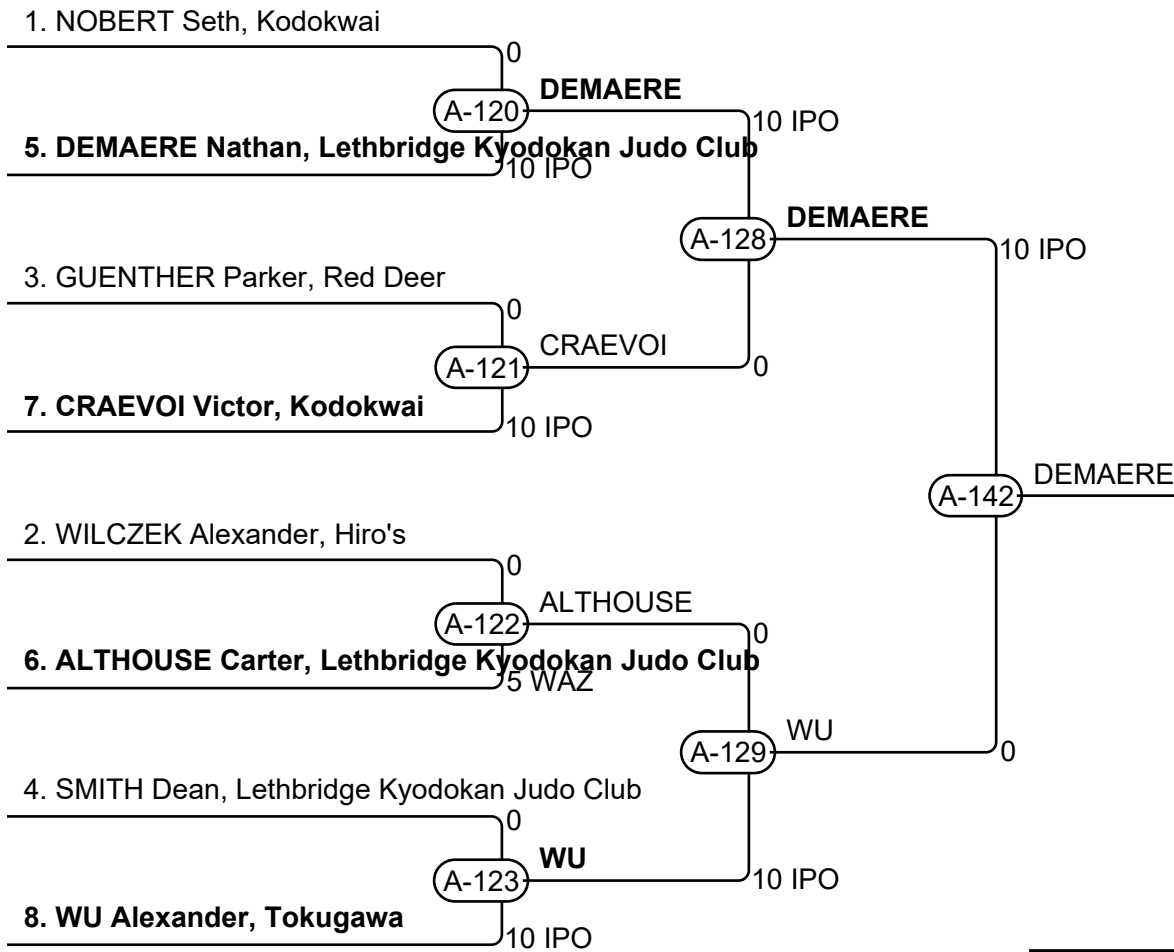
1. NOBERT Seth, Kodokwai

0

A-120

**DEMAERE**

10 IPO

**5. DEMAERE Nathan, Lethbridge Kyodokan Judo Club**

10 IPO

A-128

**DEMAERE**

10 IPO

3. GUENTHER Parker, Red Deer

0

A-121

CRAEVOI

0

**7. CRAEVOI Victor, Kodokwai**

10 IPO

A-142

DEMAERE

2. WILCZEK Alexander, Hiro's

0

A-122

ALTHOUSE

0

**6. ALTHOUSE Carter, Lethbridge Kyodokan Judo Club**

5 WAZ

A-129

WU

0

4. SMITH Dean, Lethbridge Kyodokan Judo Club

0

A-123

**WU**

10 IPO

**8. WU Alexander, Tokugawa**

10 IPO